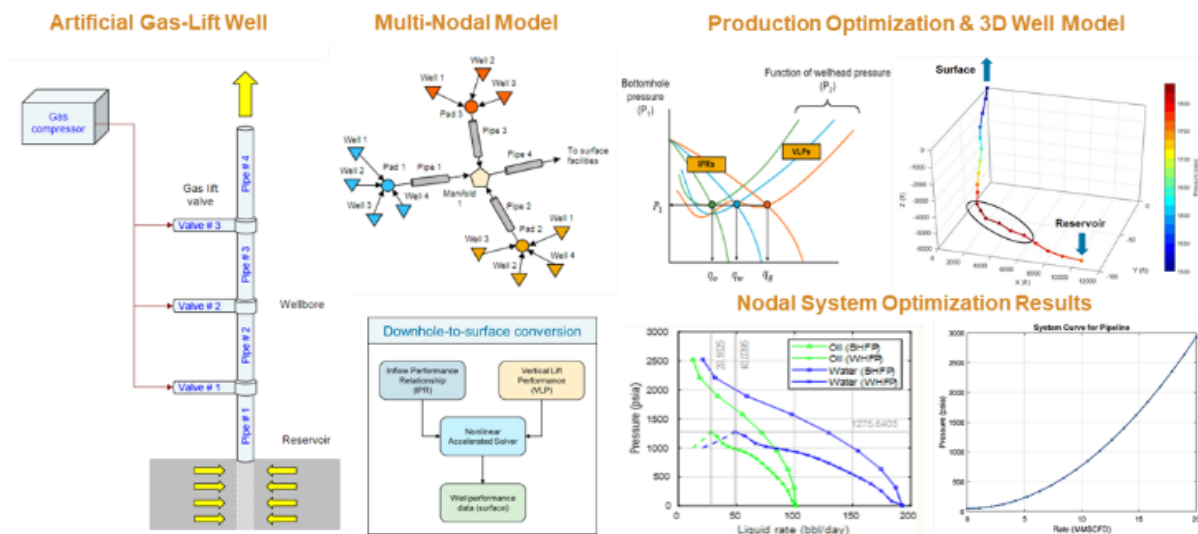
Artificial Gas-Lift Well

Gas compressor

Gas lift valve

Pipe # 4

Valve # 3

Pipe # 3

Valve # 2

Wellbore

Pipe # 2

Valve # 1

Pipe # 1

Reservoir

Multi-Nodal Model

Well 1
Well 2
Well 3
Pad 3
Pipe 3
Well 1
Well 2
Well 3
Pad 1
Well 4
Pipe 1
Manifold 1
Pipe 4
To surface facilities
Pipe 2
Well 1
Pad 2
Well 3
Well 2
Well 4

Downhole-to-surface conversion

Inflow Performance Relationship (IPR)

Vertical Lift Performance (VLP)

Nonlinear Accelerated Solver

Well performance data (surface)

Production Optimization & 3D Well Model

Bottomhole pressure ($P_1$)

Function of wellhead pressure ($P_2$)

IPRs

VLPs

$P_1$

$q_o$ $q_w$ $q_g$

Surface

Reservoir

Z (ft)

X (ft)

Y (ft)

Nodal System Optimization Results

Oil (BHFP)
Oil (WHFP)
Water (BHFP)
Water (WHFP)

Pressure (psia)

Liquid rate (bbl/day)

1275.6403

System Curve for Pipeline

Pressure (psia)

Rate (MMSCFD)